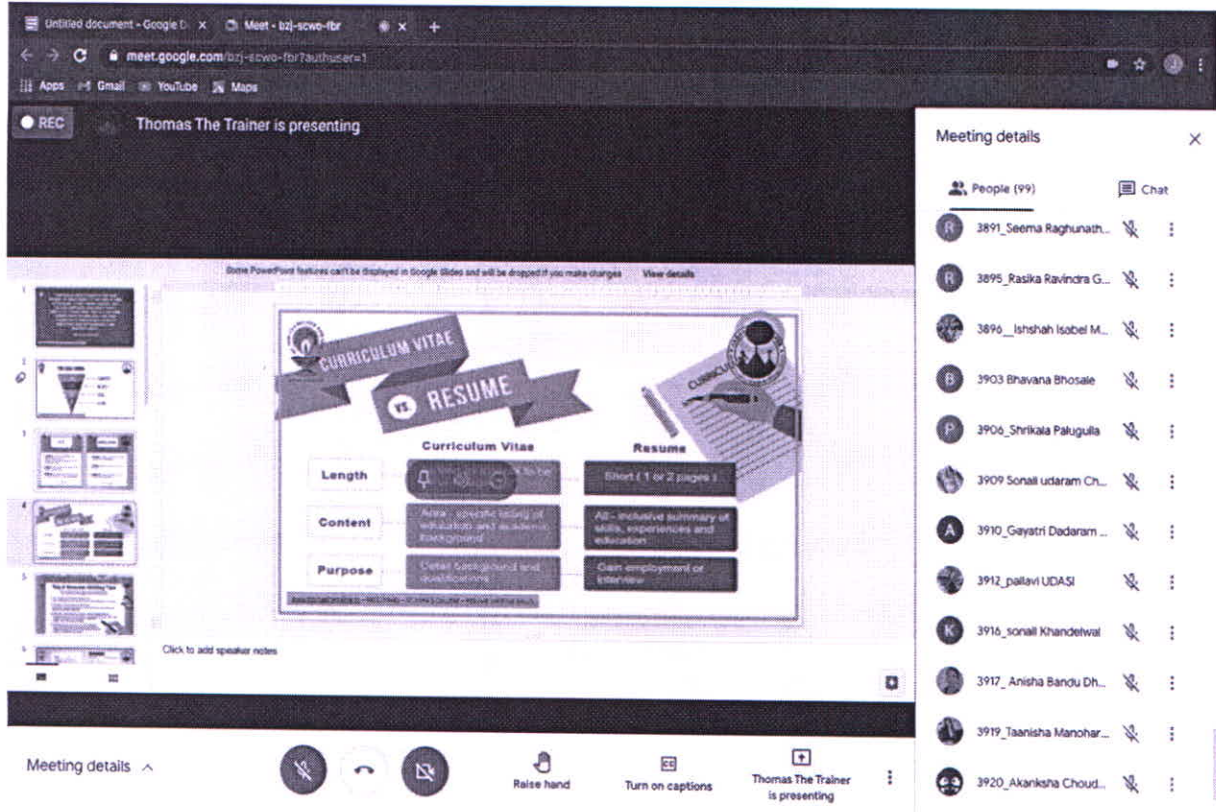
Untitled document - Google D ×
Meet - bzj-scwo-fbr ×
meet.google.com/bzj-scwo-fbr?authuser=1
Apps Gmail YouTube Maps

REC
Thomas The Trainer is presenting

Some PowerPoint features can't be displayed in Google Slides and will be dropped if you make changes View details

CURRICULUM VITAE
VS RESUME

Curriculum Vitae
Resume
Length
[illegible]
Short ( 1 or 2 pages )
Content
Area - specific listing of education and academic background
All - inclusive summary of skills, experiences and education
Purpose
Detail background and qualifications
Gain employment or interview
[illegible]

Click to add speaker notes

Meeting details
People (99)
Chat
3891_Seema Raghunath...
3895_Rasika Ravindra G...
3896_ Ishshah Isabel M...
3903 Bhavana Bhosale
3906_Shrikala Palugulla
3909 Sonali udaram Ch...
3910_Gayatri Dadaram ...
3912_pallavi UDASI
3916_sonali Khandelwal
3917_ Anisha Bandu Dh...
3919_Taanisha Manohar...
3920_Akanksha Choud...

Meeting details
Raise hand
Turn on captions
Thomas The Trainer is presenting